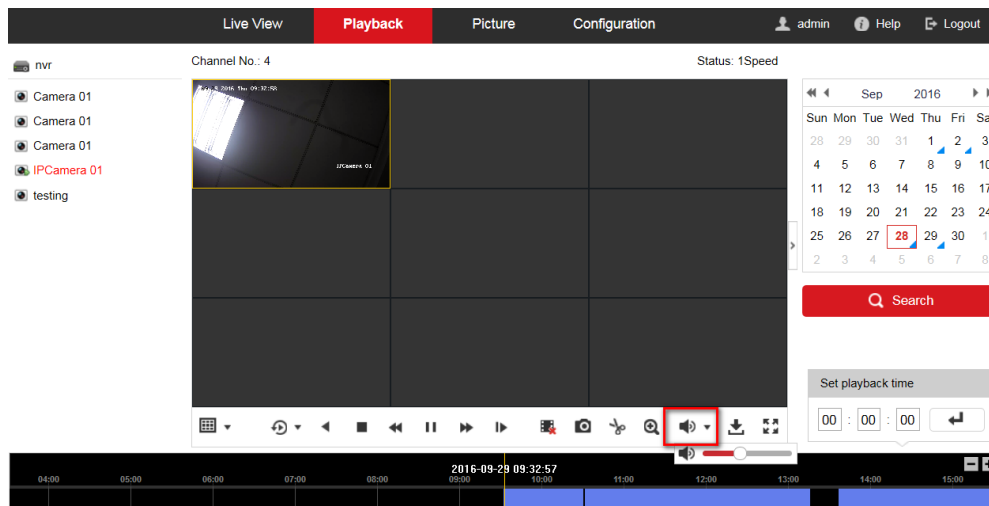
Live View
Playback
Picture
Configuration
admin
Help
Logout

nvr
Camera 01
Camera 01
Camera 01
IPCamera 01
testing

Channel No.: 4
Status: 1Speed

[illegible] 2016 Thu 09:32:58
IPCamera 01

Sep 2016

| Sun | Mon | Tue | Wed | Thu | Fri | Sa |
|---|---|---|---|---|---|---|
| 28 | 29 | 30 | 31 | 1 | 2 | 3 |
| 4 | 5 | 6 | 7 | 8 | 9 | 10 |
| 11 | 12 | 13 | 14 | 15 | 16 | 17 |
| 18 | 19 | 20 | 21 | 22 | 23 | 24 |
| 25 | 26 | 27 | 28 | 29 | 30 | 1 |
| 2 | 3 | 4 | 5 | 6 | 7 | 8 |

Search

Set playback time
00 : 00 : 00

2016-09-29 09:32:57
04:00 05:00 06:00 07:00 08:00 09:00 10:00 11:00 12:00 13:00 14:00 15:00